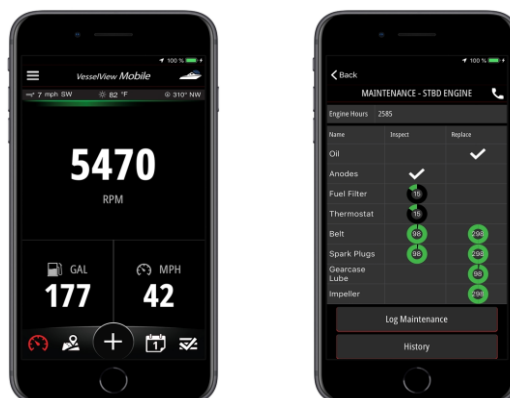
100 %

VesselView Mobile

7 mph SW 82 °F 310° NW

5470

RPM

GAL

177

MPH

42

1

100 %

Back

MAINTENANCE - STBD ENGINE

Engine Hours 2585

| Name | Inspect | Replace |
|---|---|---|
| Oil | | ✓ |
| Anodes | ✓ | |
| Fuel Filter | 15 | |
| Thermostat | 15 | |
| Belt | 98 | 298 |
| Spark Plugs | 98 | 298 |
| Gearcase Lube | | 98 |
| Impeller | | 298 |

Log Maintenance

History